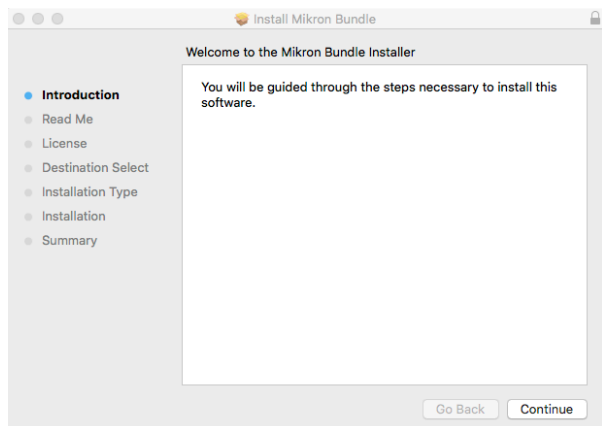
Install Mikron Bundle

Welcome to the Mikron Bundle Installer

Introduction
Read Me
License
Destination Select
Installation Type
Installation
Summary

You will be guided through the steps necessary to install this software.

Go Back
Continue